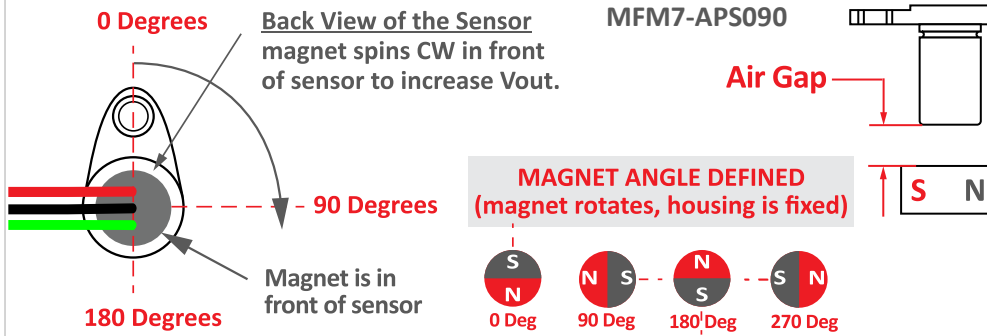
0 Degrees

Back View of the Sensor
magnet spins CW in front of sensor to increase Vout.

MFM7-APS090

Air Gap

90 Degrees

MAGNET ANGLE DEFINED
(magnet rotates, housing is fixed)

S N

Magnet is in front of sensor

180 Degrees

S
N
0 Deg

N S
90 Deg

N
S
180 Deg

S N
270 Deg